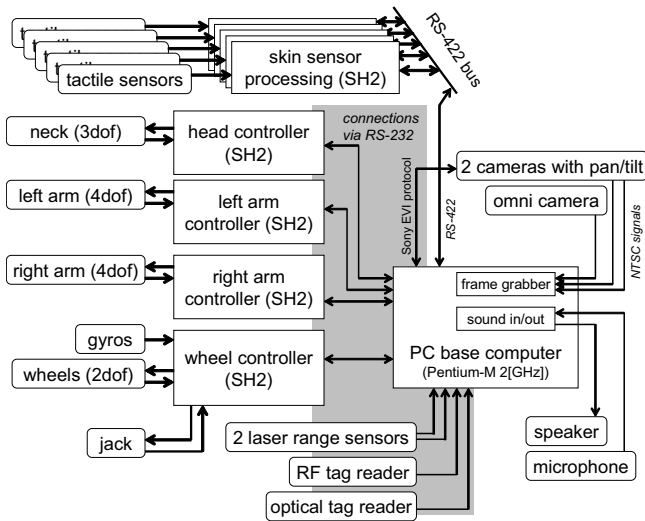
tactile sensors

skin sensor processing (SH2)

RS-422 bus

connections via RS-232

neck (3dof)

head controller (SH2)

left arm (4dof)

left arm controller (SH2)

right arm (4dof)

right arm controller (SH2)

gyros

wheels (2dof)

wheel controller (SH2)

jack

Sony EVI protocol

RS-422

2 cameras with pan/tilt

omni camera

NTSC signals

frame grabber

sound in/out

PC base computer (Pentium-M 2[GHz])

2 laser range sensors

RF tag reader

optical tag reader

speaker

microphone